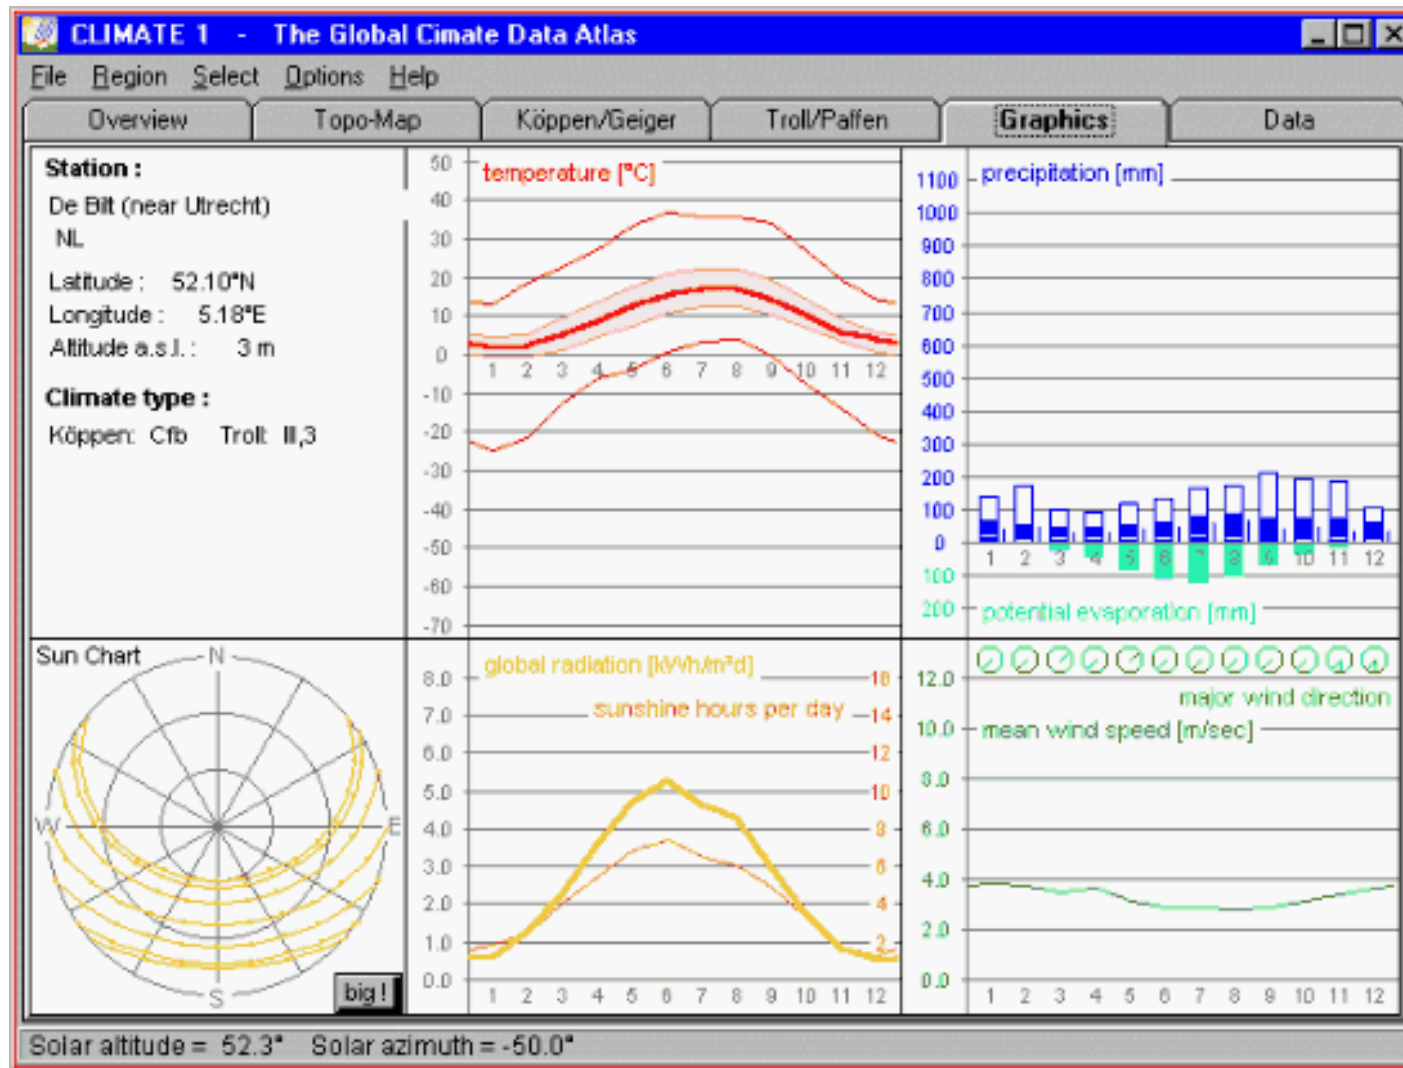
CLIMATE 1 - The Global Cimate Data Atlas

File Region Select Options Help

Overview | Topo-Map | Köppen/Geiger | Troll/Palfen | Graphics | Data

Station :
De Bilt (near Utrecht)
NL
Latitude : 52.10°N
Longitude : 5.18°E
Altitude a.s.l. : 3 m

Climate type :
Köppen: Cfb Troll: II,3

temperature [°C]
50
40
30
20
10
0
-10
-20
-30
-40
-50
-60
-70
1 2 3 4 5 6 7 8 9 10 11 12

precipitation [mm]
1100
1000
900
800
700
600
500
400
300
200
100
0
100
200
1 2 3 4 5 6 7 8 9 10 11 12
potential evaporation [mm]

Sun Chart
N
W
E
S
big !

global radiation [kWh/m²d]
sunshine hours per day
8.0
7.0
6.0
5.0
4.0
3.0
2.0
1.0
0.0
18
14
12
10
8
6
4
2
1 2 3 4 5 6 7 8 9 10 11 12

major wind direction
mean wind speed [m/sec]
12.0
10.0
8.0
6.0
4.0
2.0
0.0
1 2 3 4 5 6 7 8 9 10 11 12

Solar altitude = 52.3° Solar azimuth = -50.0°